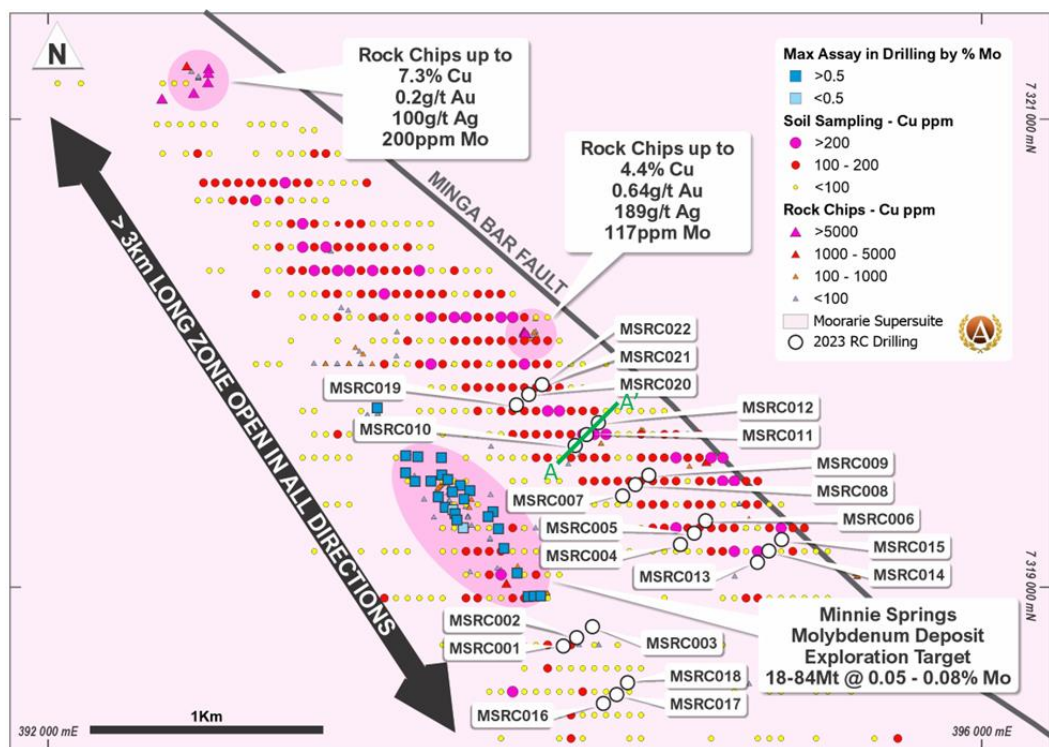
N

Rock Chips up to
7.3% Cu
0.2g/t Au
100g/t Ag
200ppm Mo

Rock Chips up to
4.4% Cu
0.64g/t Au
189g/t Ag
117ppm Mo

Max Assay in Drilling by % Mo
>0.5
<0.5
Soil Sampling - Cu ppm
>200
100 - 200
<100
Rock Chips - Cu ppm
>5000
1000 - 5000
100 - 1000
<100
Moorarie Supersuite
2023 RC Drilling

7 321 000 mN

MINGA BAR FAULT

> 3km LONG ZONE OPEN IN ALL DIRECTIONS

MSRC022
MSRC021
MSRC020
MSRC019
A'
MSRC012
MSRC010
MSRC011
A
MSRC009
MSRC007
MSRC008
MSRC006
MSRC005
MSRC004
MSRC015
7 319 000 mN
MSRC013
MSRC014
MSRC002
MSRC003
MSRC001

Minnie Springs
Molybdenum Deposit
Exploration Target
18-84Mt @ 0.05 - 0.08% Mo

MSRC018
MSRC017
MSRC016

392 000 mE
1Km
396 000 mE